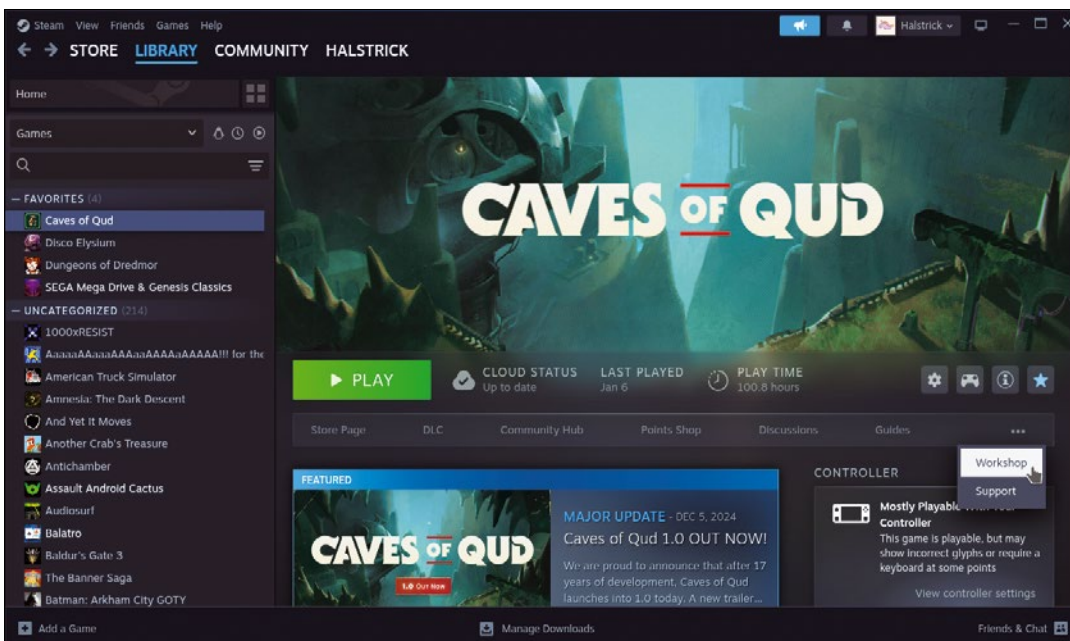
Steam View Friends Games Help

Halstrick

STORE LIBRARY COMMUNITY HALSTRICK

Home

Games

— FAVORITES (4)
Caves of Qud
Disco Elysium
Dungeons of Dredmor
SEGA Mega Drive & Genesis Classics
— UNCATEGORIZED (214)
1000xRESIST
AaaaaAAaaaAAAaaAAAAaAAAAA!!! for the
American Truck Simulator
Amnesia: The Dark Descent
And Yet It Moves
Another Crab's Treasure
Antichamber
Assault Android Cactus
Audiosurf
Balatro
Baldur's Gate 3
The Banner Saga
Batman: Arkham City GOTY

CAVES OF QUD

PLAY

CLOUD STATUS
Up to date

LAST PLAYED
Jan 6

PLAY TIME
100.8 hours

Store Page DLC Community Hub Points Shop Discussions Guides ...

Workshop
Support

FEATURED

CAVES OF QUD
1.0 Out Now

MAJOR UPDATE - DEC 5, 2024
Caves of Qud 1.0 OUT NOW!
We are proud to announce that after 17 years of development, Caves of Qud launches into 1.0 today. A new trailer...

CONTROLLER

Mostly Playable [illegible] Controller
This game is playable, but may show incorrect glyphs or require a keyboard at some points

View controller settings

Add a Game

Manage Downloads

Friends & Chat